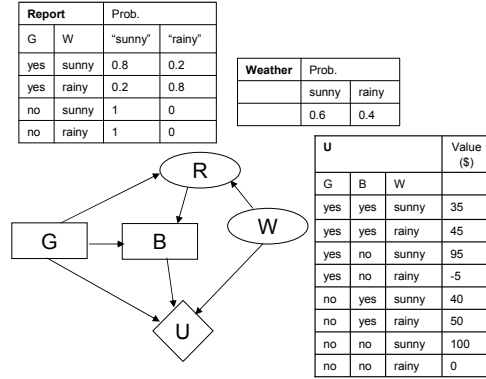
| Report | | Prob. | |
|---|---|---|---|
| G | W | "sunny" | "rainy" |
| yes | sunny | 0.8 | 0.2 |
| yes | rainy | 0.2 | 0.8 |
| no | sunny | 1 | 0 |
| no | rainy | 1 | 0 |

| Weather | Prob. | |
|---|---|---|
| | sunny | rainy |
| | 0.6 | 0.4 |

R

G

B

W

U

| U | | | Value ($) |
|---|---|---|---|
| G | B | W | |
| yes | yes | sunny | 35 |
| yes | yes | rainy | 45 |
| yes | no | sunny | 95 |
| yes | no | rainy | -5 |
| no | yes | sunny | 40 |
| no | yes | rainy | 50 |
| no | no | sunny | 100 |
| no | no | rainy | 0 |